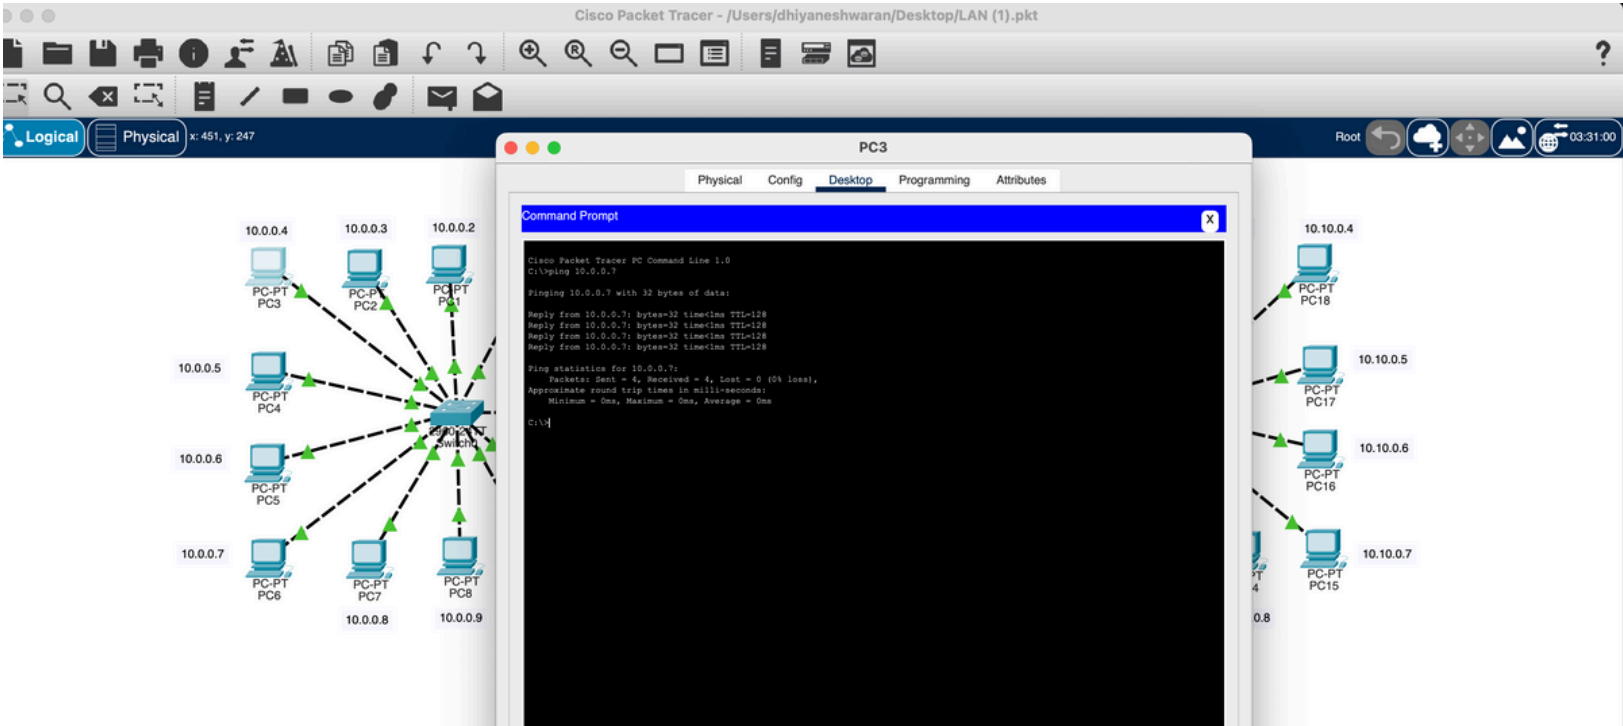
Cisco Packet Tracer - /Users/dhiyaneshwaran/Desktop/LAN (1).pkt

Logical
Physical
x: 451, y: 247

Root
03:31:00

PC3

Physical Config Desktop Programming Attributes

Command Prompt
X

Cisco Packet Tracer PC Command Line 1.0
C:\>ping 10.0.0.7

Pinging 10.0.0.7 with 32 bytes of data:

Reply from 10.0.0.7: bytes=32 time<1ms TTL=128
Reply from 10.0.0.7: bytes=32 time<1ms TTL=128
Reply from 10.0.0.7: bytes=32 time<1ms TTL=128
Reply from 10.0.0.7: bytes=32 time<1ms TTL=128

Ping statistics for 10.0.0.7:
Packets: Sent = 4, Received = 4, Lost = 0 (0% loss),
Approximate round trip times in milli-seconds:
Minimum = 0ms, Maximum = 0ms, Average = 0ms

C:\>

10.0.0.4
PC-PT
PC3
10.0.0.3
PC-PT
PC2
10.0.0.2
PC-PT
PC1
10.0.0.5
PC-PT
PC4
10.0.0.6
PC-PT
PC5
10.0.0.7
PC-PT
PC6
PC-PT
PC7
10.0.0.8
PC-PT
PC8
10.0.0.9
2960-24TT
Switch
10.10.0.4
PC-PT
PC18
10.10.0.5
PC-PT
PC17
10.10.0.6
PC-PT
PC16
10.10.0.7
PC-PT
PC15
PT
4
0.8